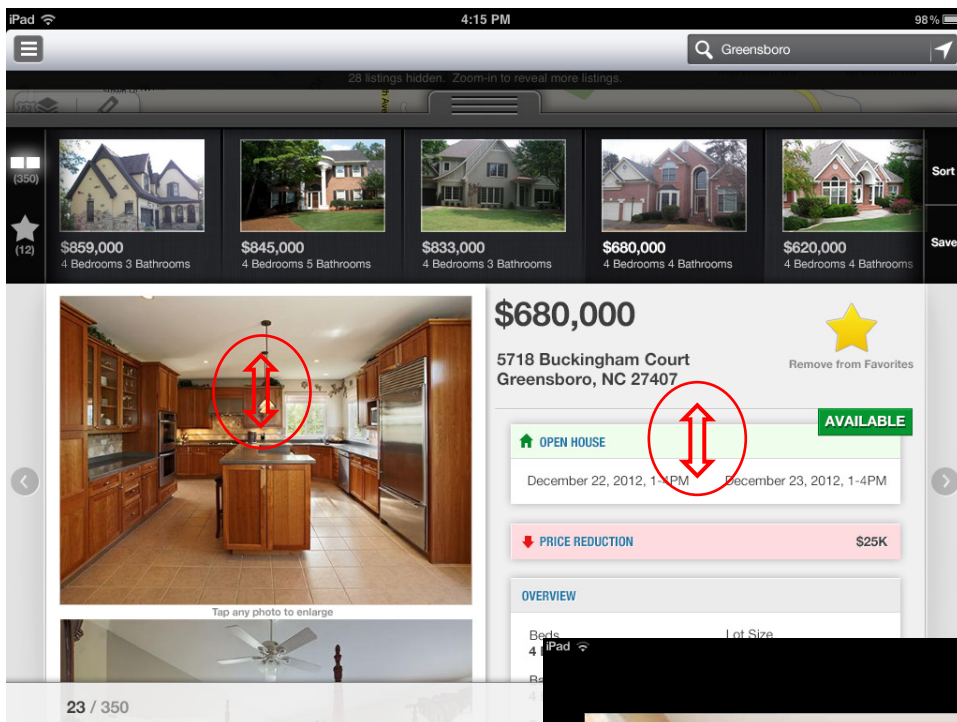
iPad 4:15 PM 98%

Greensboro

28 listings hidden. Zoom-in to reveal more listings.

(350)

(12)

$859,000
4 Bedrooms 3 Bathrooms

$845,000
4 Bedrooms 5 Bathrooms

$833,000
4 Bedrooms 3 Bathrooms

$680,000
4 Bedrooms 4 Bathrooms

$620,000
4 Bedrooms 4 Bathrooms

Sort

Save

$680,000

5718 Buckingham Court
Greensboro, NC 27407

Remove from Favorites

AVAILABLE

OPEN HOUSE

December 22, 2012, 1-4PM December 23, 2012, 1-4PM

PRICE REDUCTION $25K

OVERVIEW

Beds
4 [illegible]

Lot Size

Tap any photo to enlarge

23 / 350

iPad